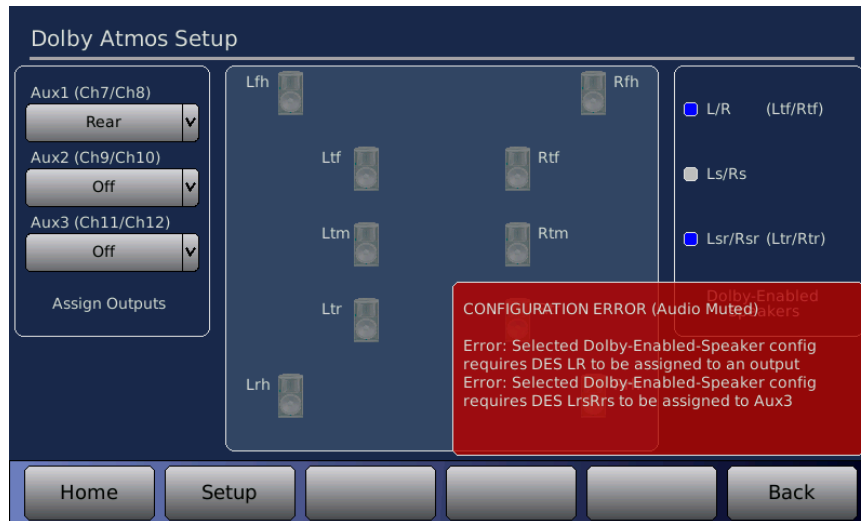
Dolby Atmos Setup

Aux1 (Ch7/Ch8)

Rear

Aux2 (Ch9/Ch10)

Off

Aux3 (Ch11/Ch12)

Off

Assign Outputs

Lfh

Rfh

Ltf

Rtf

Ltm

Rtm

Ltr

Lrh

L/R (Ltf/Rtf)

Ls/Rs

Lsr/Rsr (Ltr/Rtr)

Dolby-Enabled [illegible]akers

CONFIGURATION ERROR (Audio Muted)

Error: Selected Dolby-Enabled-Speaker config requires DES LR to be assigned to an output
Error: Selected Dolby-Enabled-Speaker config requires DES LrsRrs to be assigned to Aux3

Home

Setup

Back